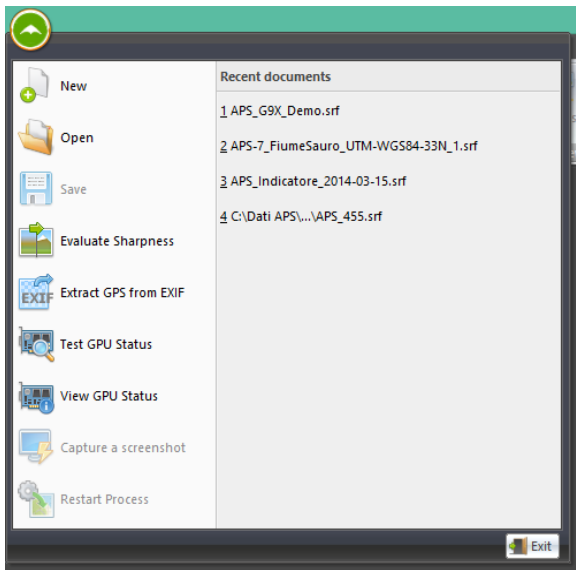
New

Open

Save

Evaluate Sharpness

EXIF

Extract GPS from EXIF

Test GPU Status

View GPU Status

Capture a screenshot

Restart Process

Recent documents

1 APS_G9X_Demo.srf

2 APS-7_FiumeSauro_UTM-WGS84-33N_1.srf

3 APS_Indicatore_2014-03-15.srf

4 C:\Dati APS\...\APS_455.srf

Exit